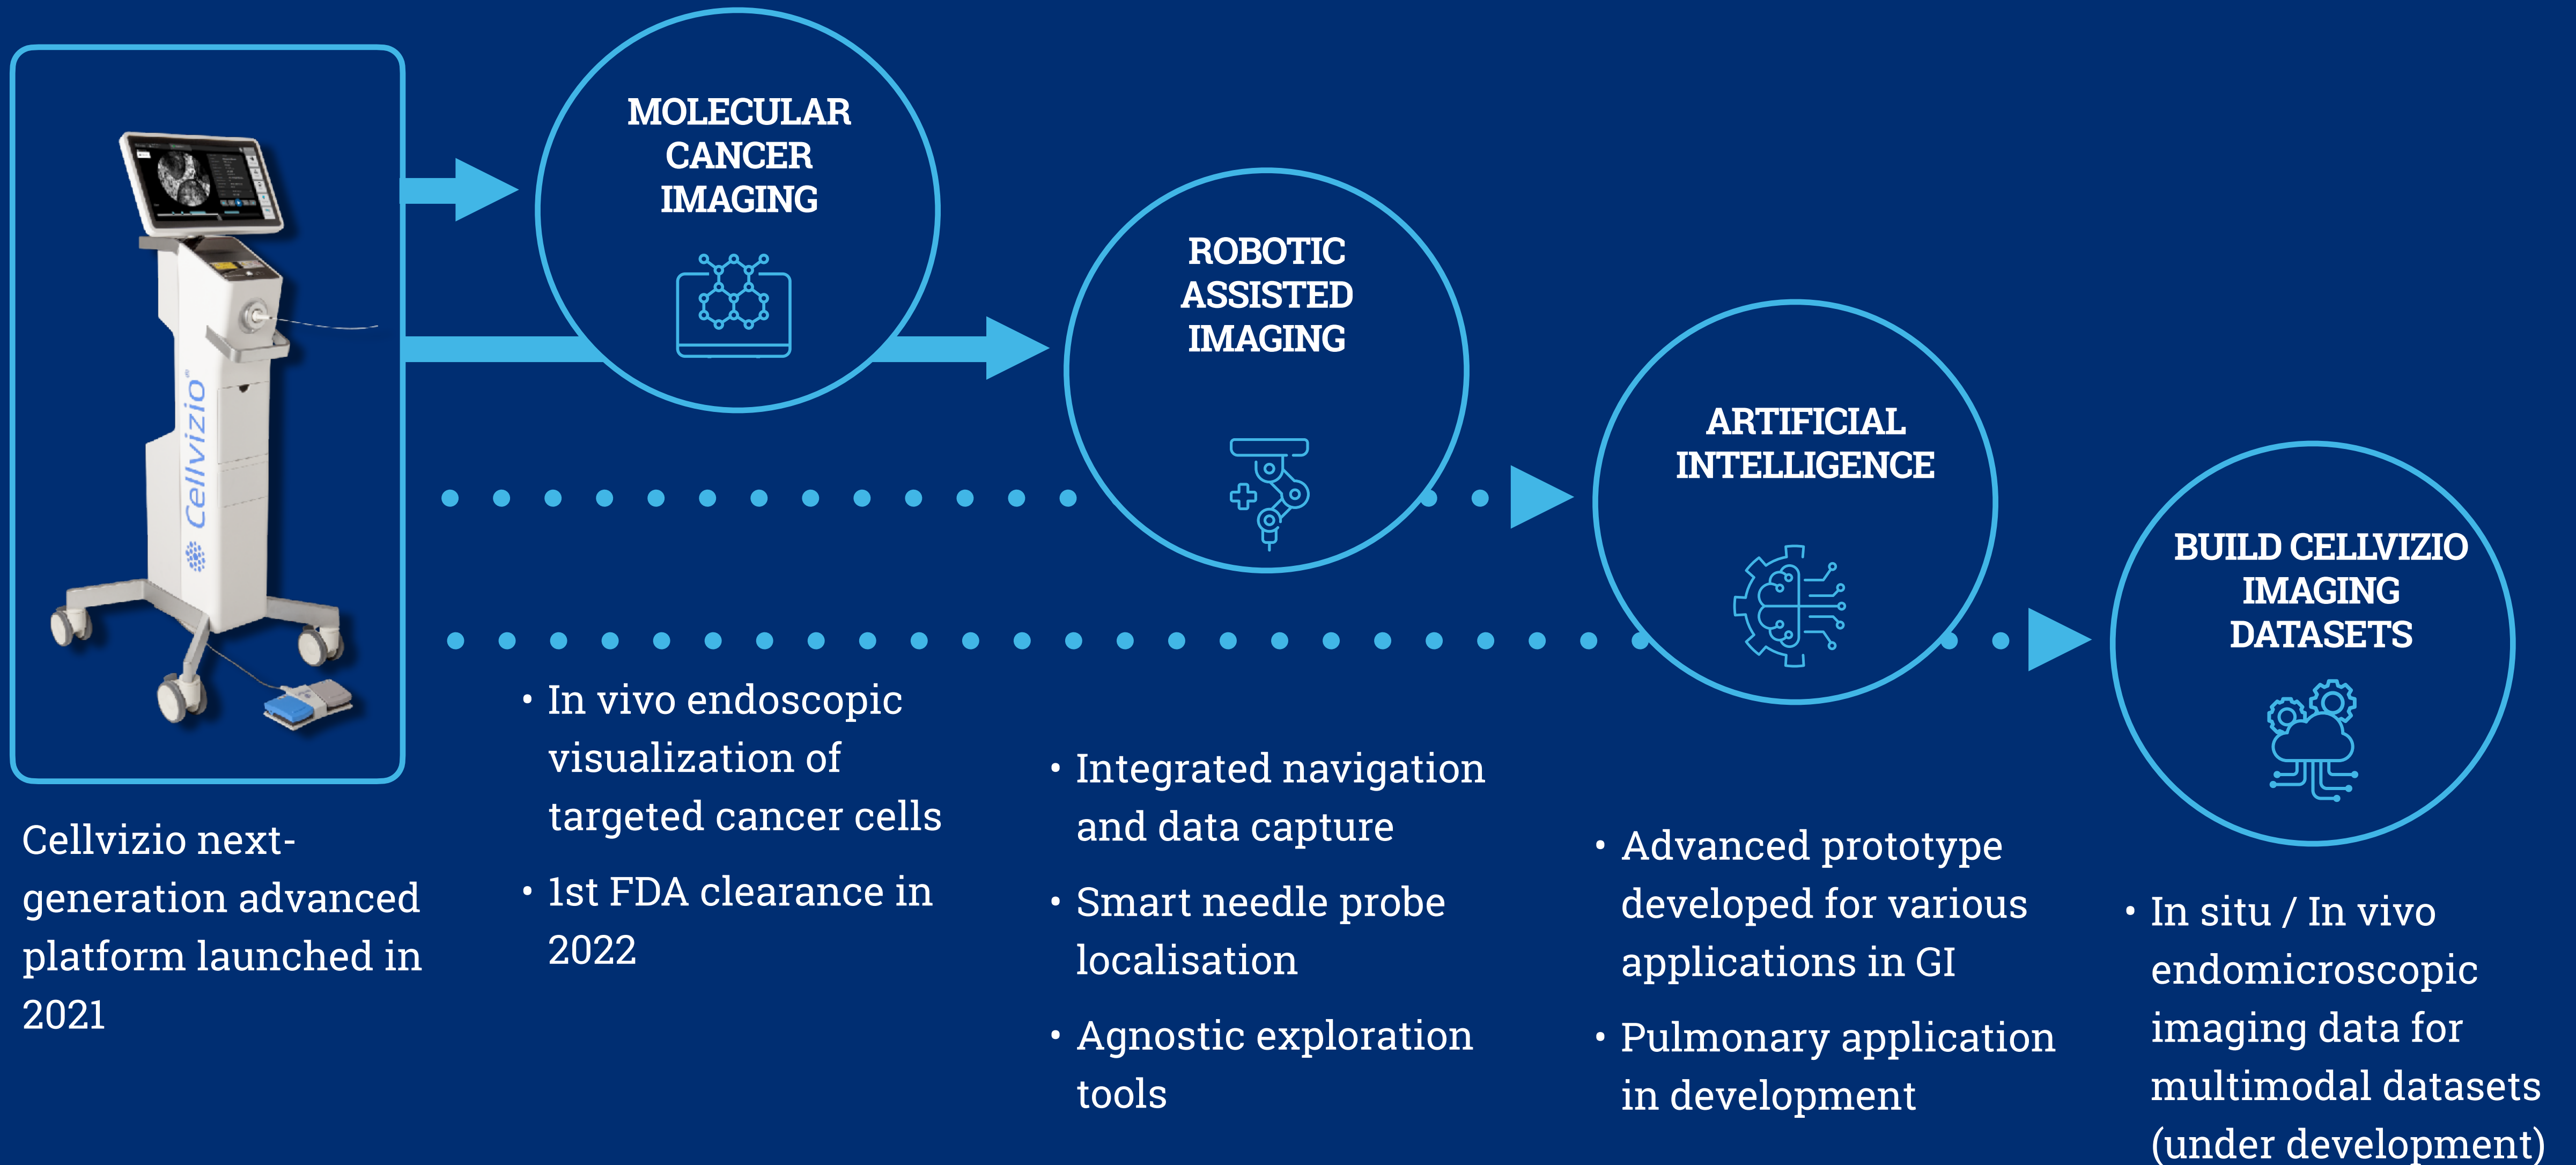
Cellvizio®

MOLECULAR CANCER IMAGING

ROBOTIC ASSISTED IMAGING

ARTIFICIAL INTELLIGENCE

BUILD CELLVIZIO IMAGING DATASETS

Cellvizio next-generation advanced platform launched in 2021

• In vivo endoscopic visualization of targeted cancer cells
• 1st FDA clearance in 2022

• Integrated navigation and data capture
• Smart needle probe localisation
• Agnostic exploration tools

• Advanced prototype developed for various applications in GI
• Pulmonary application in development

• In situ / In vivo endomicroscopic imaging data for multimodal datasets (under development)